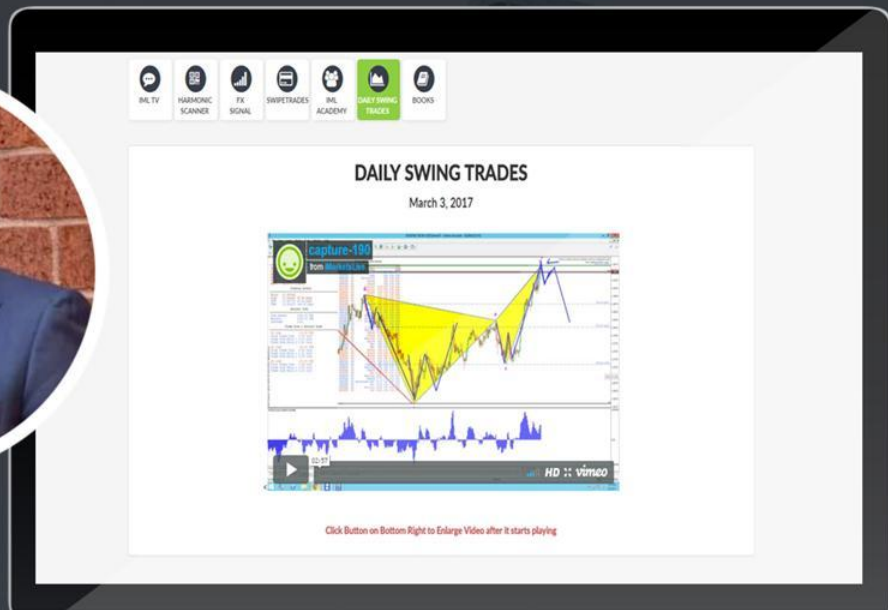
IML TV

HARMONIC SCANNER

FX SIGNAL

SWIPETRADES

IML ACADEMY

DAILY SWING TRADES

BOOKS

DAILY SWING TRADES

March 3, 2017

capture-190

from MarketsLive

02:57

HD

vimeo

Click Button on Bottom Right to Enlarge Video after it starts playing